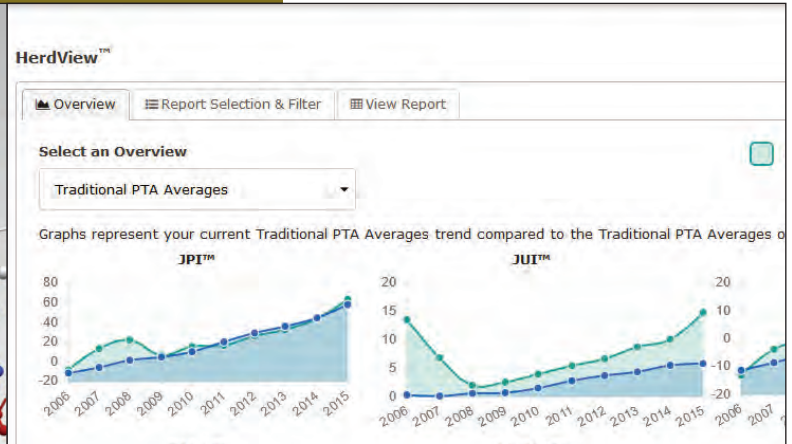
HerdView™

Overview
Report Selection & Filter
View Report

Select an Overview

Traditional PTA Averages

Graphs represent your current Traditional PTA Averages trend compared to the Traditional PTA Averages o

JPI™

80
60
40
20
0
-20

2006 2007 2008 2009 2010 2011 2012 2013 2014 2015

JUI™

20
15
10
5
0

2006 2007 2008 2009 2010 2011 2012 2013 2014 2015

20
10
0
-10
-20

2006 2007